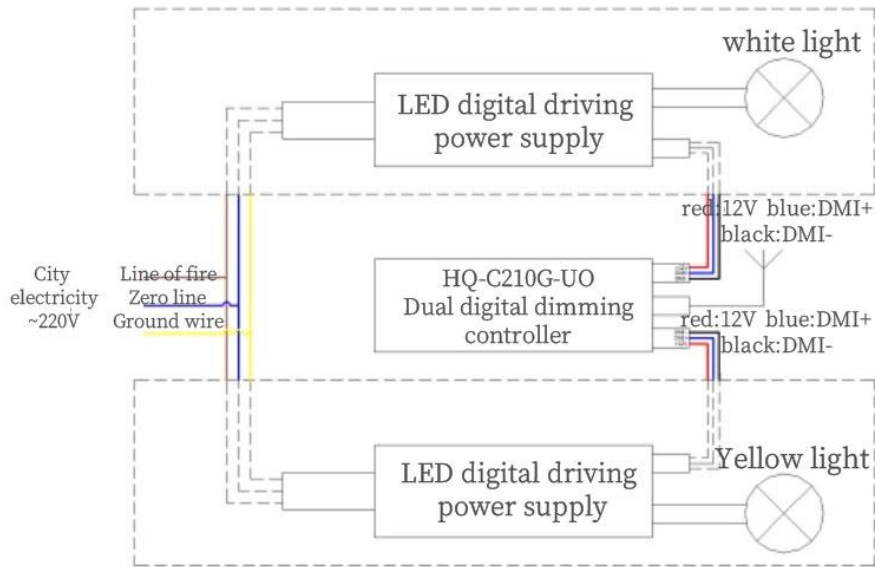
white light

LED digital driving power supply

red:12V blue:DMI+ black:DMI-

City electricity ~220V

Line of fire
Zero line
Ground wire

HQ-C210G-UO Dual digital dimming controller

red:12V blue:DMI+ black:DMI-

Yellow light

LED digital driving power supply